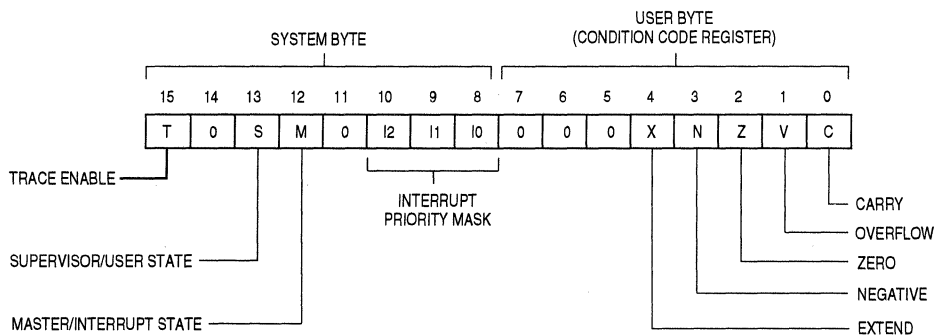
SYSTEM BYTE

USER BYTE
(CONDITION CODE REGISTER)

| 15 | 14 | 13 | 12 | 11 | 10 | 9 | 8 | 7 | 6 | 5 | 4 | 3 | 2 | 1 | 0 |
|---|---|---|---|---|---|---|---|---|---|---|---|---|---|---|---|
| T | 0 | S | M | 0 | I2 | I1 | I0 | 0 | 0 | 0 | X | N | Z | V | C |

TRACE ENABLE

INTERRUPT PRIORITY MASK

CARRY

OVERFLOW

SUPERVISOR/USER STATE

ZERO

NEGATIVE

MASTER/INTERRUPT STATE

EXTEND